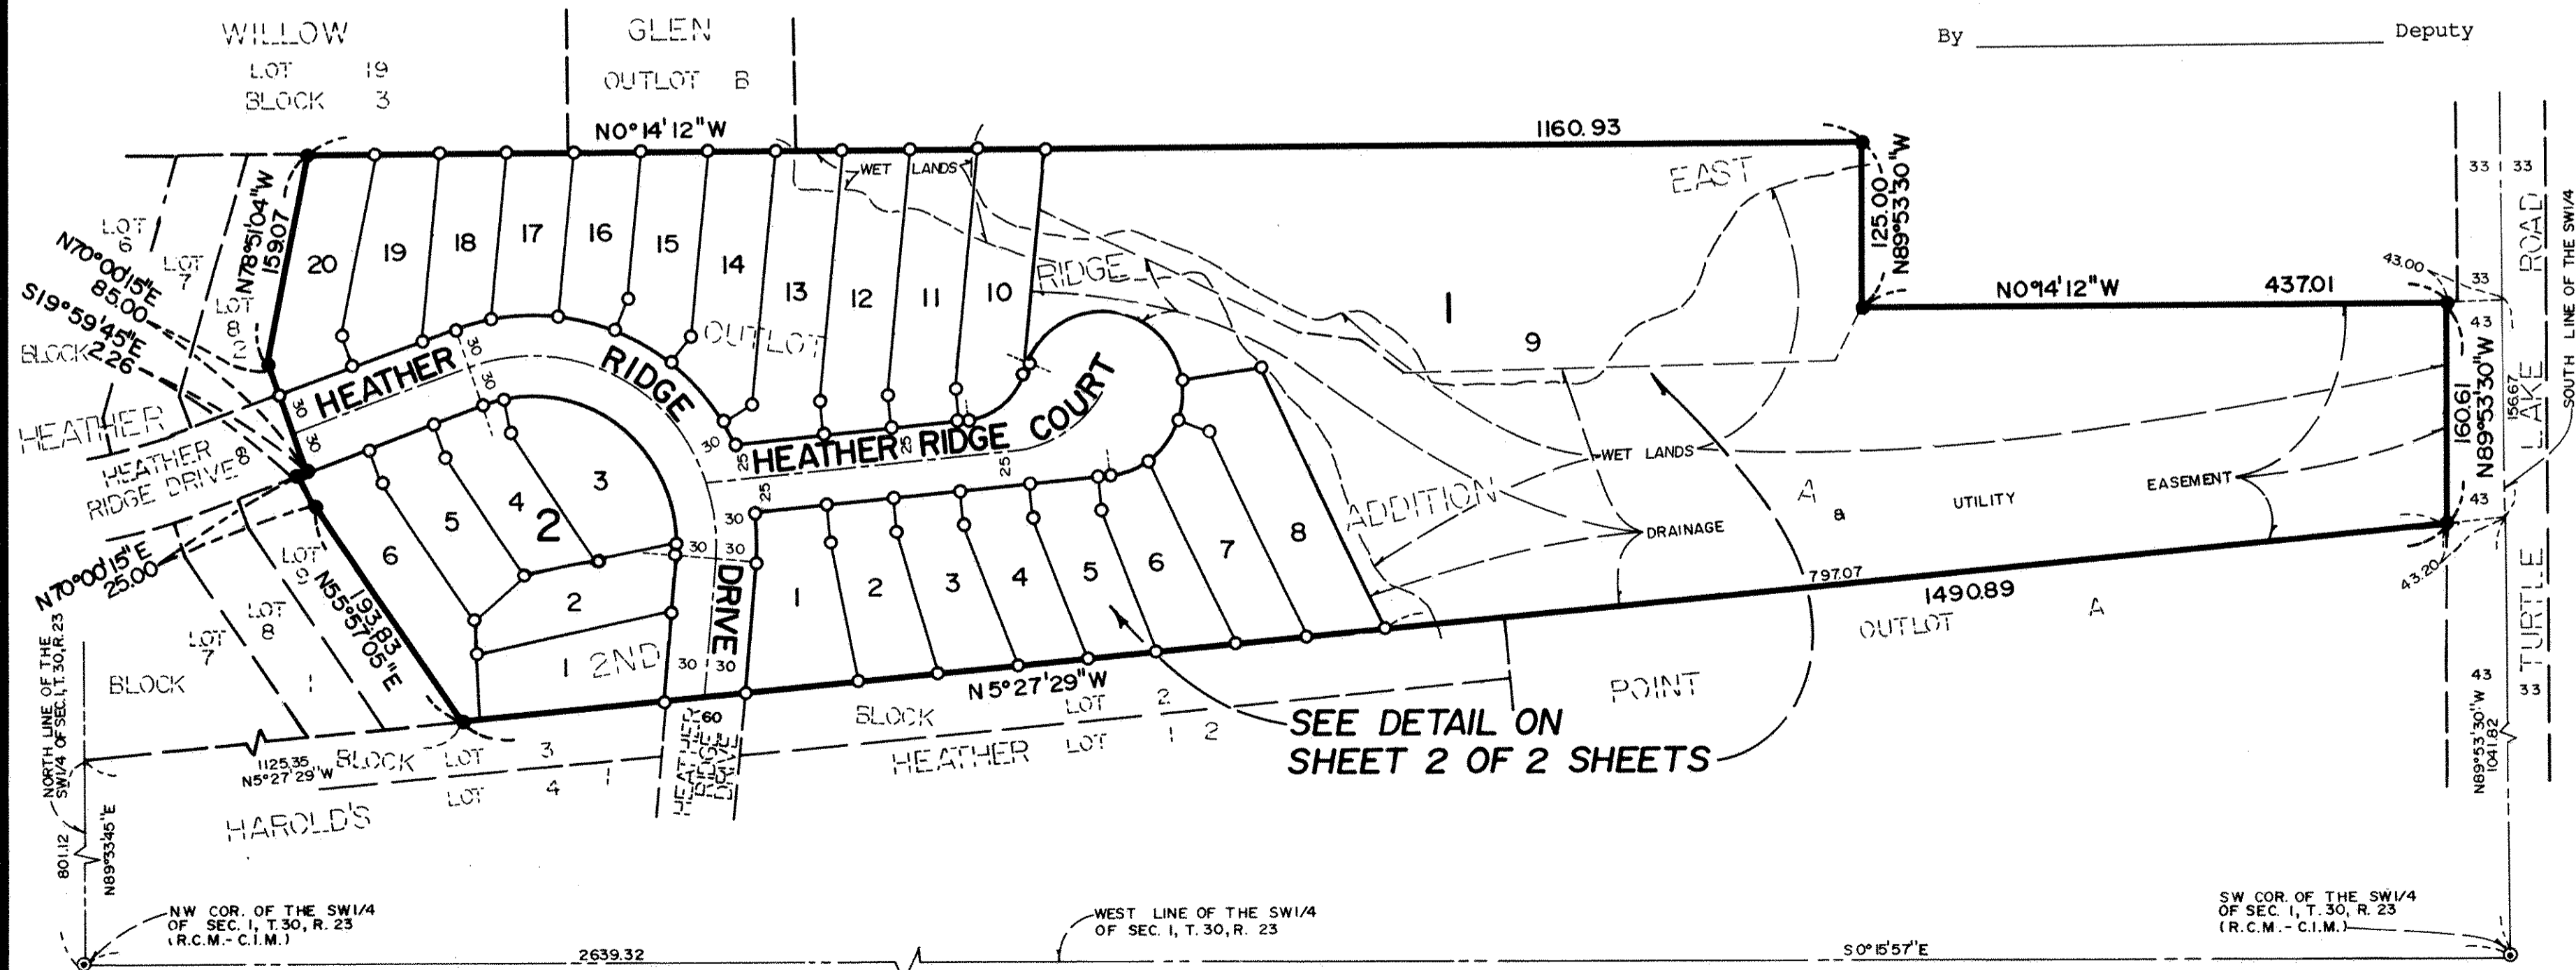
WILLOW
LOT 19
BLOCK 3

GLEN
OUTLOT B

By ______________________ Deputy

N0°14'12"W
1160.93

125.00
N89°53'30"W

N0°14'12"W 437.01

43.00

33 33
33
43
43
43
33
43.20

ROAD
LAKE
TURTLE
SOUTH LINE OF THE SW1/4

160.61
N89°53'30"W
156.67

LOT 6
LOT 7
LOT 8
BLOCK 2
N70°00'15"E 85.00
S19°59'45"E 2.26
N78°51'04"W 159.07

20 19 18 17 16 15 14 13 12 11 10

WET LANDS
EAST
RIDGE
OUTLOT
1
9

HEATHER
30
30
30
HEATHER RIDGE DRIVE
HEATHER
30
RIDGE
30
HEATHER RIDGE COURT
25
25
25
25

3
4
5
6
2
2

30
30 30
30
DRIVE

1 2 3 4 5 6 7 8

ADDITION
WET LANDS
DRAINAGE
A
a
UTILITY
EASEMENT

797.07
1490.89
OUTLOT A

N70°00'15"E 25.00
LOT 9
LOT 8
LOT 7
BLOCK 1
193.83
N55°57'05"E

1 2ND
30 30

N5°27'29"W
BLOCK
LOT 2
LOT 1 2
POINT

SEE DETAIL ON SHEET 2 OF 2 SHEETS

NORTH LINE OF THE SW1/4 OF SEC. 1, T.30, R.23
1125.35
N5°27'29"W
BLOCK
LOT 3
LOT 4 1
60
HEATHER RIDGE DRIVE
HEATHER
HAROLD'S

801.12
N89°33'45"E

NW COR. OF THE SW1/4 OF SEC. 1, T.30, R.23 (R.C.M.- C.I.M.)
2639.32
WEST LINE OF THE SW1/4 OF SEC. 1, T.30, R.23
S0°15'57"E
SW COR. OF THE SW1/4 OF SEC. 1, T.30, R.23 (R.C.M.- C.I.M.)

N89°53'30"W
1041.82